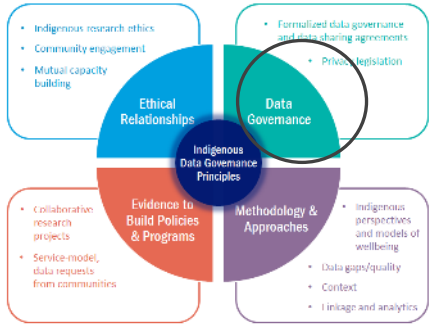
• Indigenous research ethics
• Community engagement
• Mutual capacity building

• Formalized data governance and data sharing agreements
• Privacy legislation

Ethical Relationships

Data Governance

Indigenous Data Governance Principles

Evidence to Build Policies & Programs

Methodology & Approaches

• Collaborative research projects
• Service-model, data requests from communities

• Indigenous perspectives and models of wellbeing
• Data gaps/quality
• Context
• Linkage and analytics